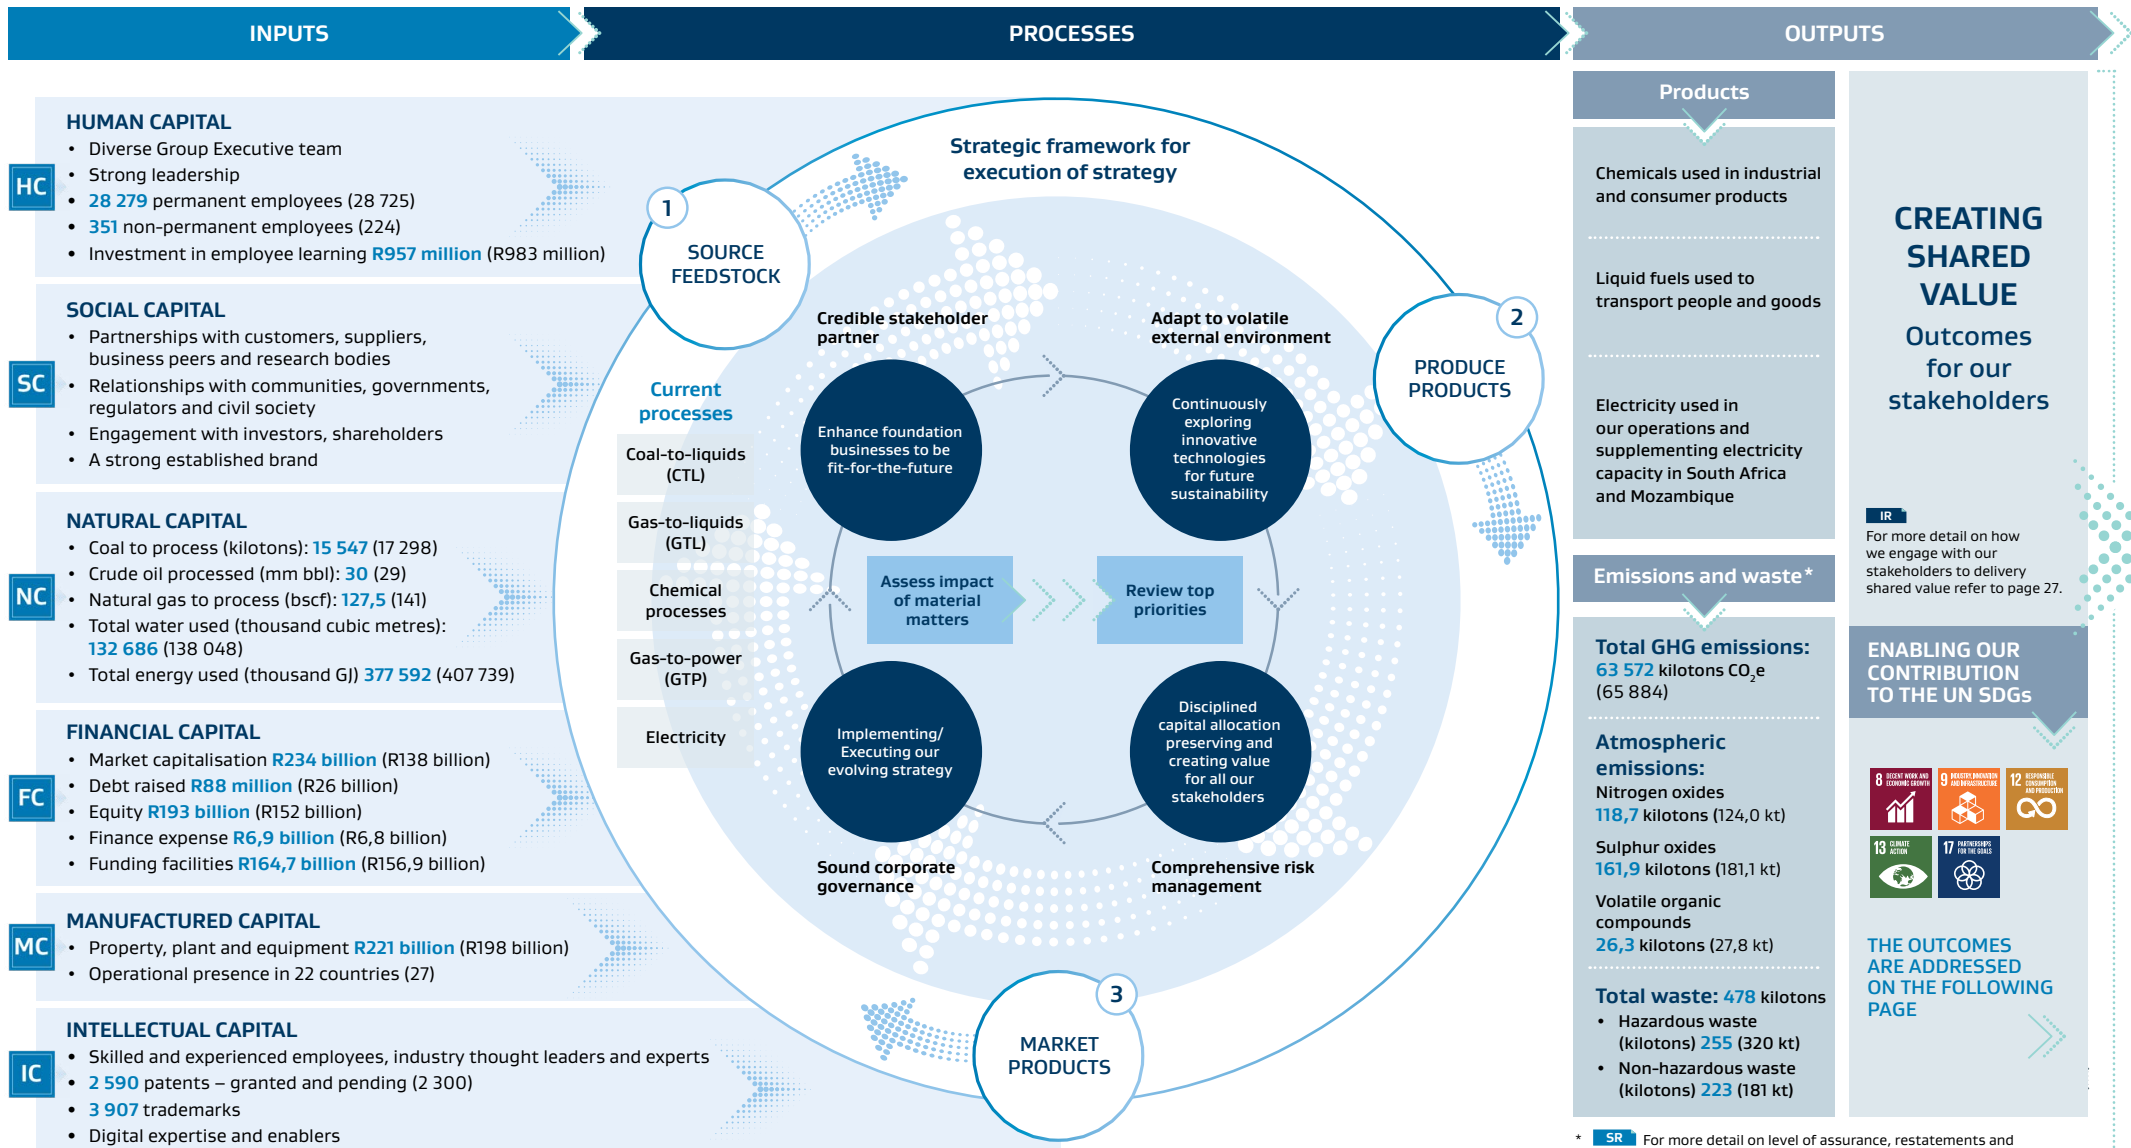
INPUTS

PROCESSES

OUTPUTS

HC
HUMAN CAPITAL
• Diverse Group Executive team
• Strong leadership
• 28 279 permanent employees (28 725)
• 351 non-permanent employees (224)
• Investment in employee learning R957 million (R983 million)

SC
SOCIAL CAPITAL
• Partnerships with customers, suppliers, business peers and research bodies
• Relationships with communities, governments, regulators and civil society
• Engagement with investors, shareholders
• A strong established brand

NC
NATURAL CAPITAL
• Coal to process (kilotons): 15 547 (17 298)
• Crude oil processed (mm bbl): 30 (29)
• Natural gas to process (bscf): 127,5 (141)
• Total water used (thousand cubic metres): 132 686 (138 048)
• Total energy used (thousand GJ) 377 592 (407 739)

FC
FINANCIAL CAPITAL
• Market capitalisation R234 billion (R138 billion)
• Debt raised R88 million (R26 billion)
• Equity R193 billion (R152 billion)
• Finance expense R6,9 billion (R6,8 billion)
• Funding facilities R164,7 billion (R156,9 billion)

MC
MANUFACTURED CAPITAL
• Property, plant and equipment R221 billion (R198 billion)
• Operational presence in 22 countries (27)

IC
INTELLECTUAL CAPITAL
• Skilled and experienced employees, industry thought leaders and experts
• 2 590 patents – granted and pending (2 300)
• 3 907 trademarks
• Digital expertise and enablers

Strategic framework for execution of strategy

1
SOURCE FEEDSTOCK

2
PRODUCE PRODUCTS

3
MARKET PRODUCTS

Current processes
Coal-to-liquids (CTL)
Gas-to-liquids (GTL)
Chemical processes
Gas-to-power (GTP)
Electricity

Credible stakeholder partner
Adapt to volatile external environment
Sound corporate governance
Comprehensive risk management

Enhance foundation businesses to be fit-for-the-future
Continuously exploring innovative technologies for future sustainability
Implementing/ Executing our evolving strategy
Disciplined capital allocation preserving and creating value for all our stakeholders

Assess impact of material matters
Review top priorities

Products
Chemicals used in industrial and consumer products
Liquid fuels used to transport people and goods
Electricity used in our operations and supplementing electricity capacity in South Africa and Mozambique

Emissions and waste*
Total GHG emissions: 63 572 kilotons $CO_2$e (65 884)
Atmospheric emissions:
Nitrogen oxides
118,7 kilotons (124,0 kt)
Sulphur oxides
161,9 kilotons (181,1 kt)
Volatile organic compounds
26,3 kilotons (27,8 kt)
Total waste: 478 kilotons
• Hazardous waste (kilotons) 255 (320 kt)
• Non-hazardous waste (kilotons) 223 (181 kt)

CREATING SHARED VALUE
Outcomes for our stakeholders

IR
For more detail on how we engage with our stakeholders to delivery shared value refer to page 27.

ENABLING OUR CONTRIBUTION TO THE UN SDGs

8 DECENT WORK AND ECONOMIC GROWTH
9 INDUSTRY, INNOVATION AND INFRASTRUCTURE
12 RESPONSIBLE CONSUMPTION AND PRODUCTION
13 CLIMATE ACTION
17 PARTNERSHIPS FOR THE GOALS

THE OUTCOMES ARE ADDRESSED ON THE FOLLOWING PAGE

* SR For more detail on level of assurance, restatements and